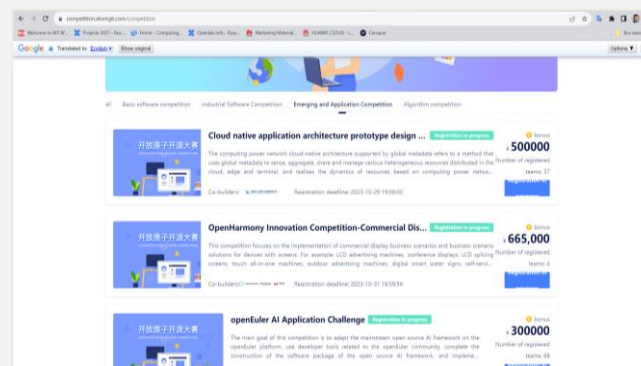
competition.atomgit.com/competition

Welcome to W3 W... Projects 2021 - Run... Home - Computing... Openlab Info - Run... Marketing Material... HUAWEI CLOUD - L... Cercape

Google Translated to: English Show original Options

all Basic software competition Industrial Software Competition Emerging and Application Competition Algorithm competition

开放原子开源大赛

Cloud native application architecture prototype design ... Registration in progress

The computing power network cloud-native architecture supported by global metadata refers to a method that uses global metadata to sense, aggregate, share and manage various heterogeneous resources distributed in the cloud, edge and terminal, and realizes the dynamics of resources based on computing power netwo...

Co-builders: Registration deadline: 2023-10-29 19:00:00

Bonus
¥500000
Number of registered teams 27

开放原子开源大赛

OpenHarmony Innovation Competition-Commercial Dis... Registration in progress

This competition focuses on the implementation of commercial display business scenarios and business scenario solutions for devices with screens. For example: LCD advertising machines, conference displays, LCD splicing screens, touch all-in-one machines, outdoor advertising machines, digital smart signs, self-servi...

Co-builders: Registration deadline: 2023-10-31 18:59:59

Bonus
¥665,000
Number of registered teams 4

开放原子开源大赛

openEuler AI Application Challenge Registration in progress

The main goal of this competition is to adapt the mainstream open source AI framework on the openEuler platform, use developer tools related to the openEuler community, complete the construction of the software package of the open source AI framework, and impleme...

Bonus
¥300000
Number of registered teams 68